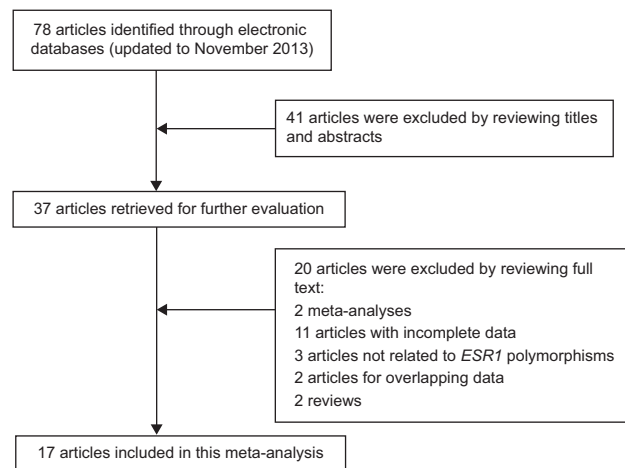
78 articles identified through electronic databases (updated to November 2013)

41 articles were excluded by reviewing titles and abstracts

37 articles retrieved for further evaluation

20 articles were excluded by reviewing full text:
2 meta-analyses
11 articles with incomplete data
3 articles not related to ESR1 polymorphisms
2 articles for overlapping data
2 reviews

17 articles included in this meta-analysis